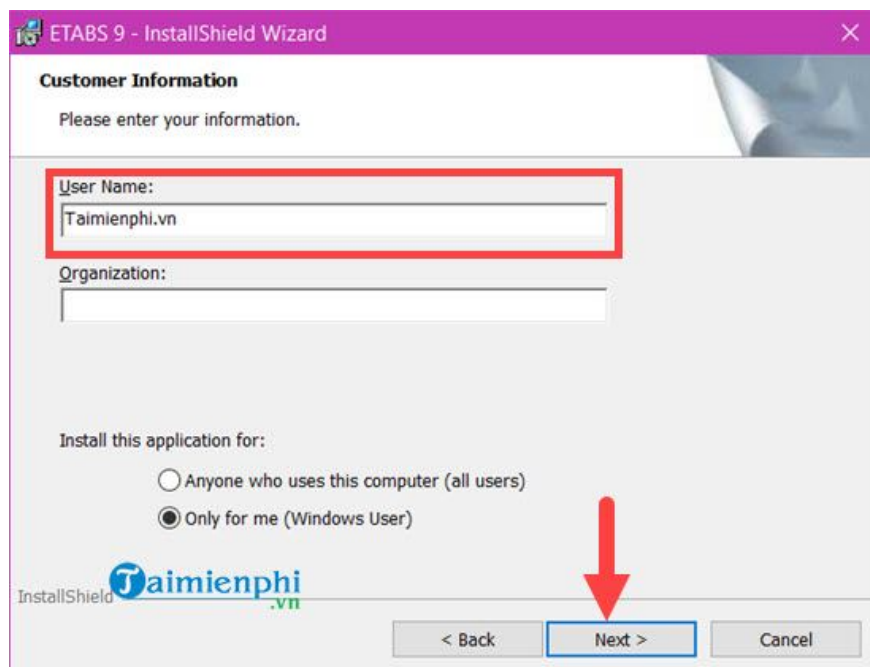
ETABS 9 - InstallShield Wizard

Customer Information

Please enter your information.

User Name:

Taimienphi.vn

Organization:

Install this application for:

Anyone who uses this computer (all users)

Only for me (Windows User)

InstallShield Taimienphi .vn

< Back

Next >

Cancel